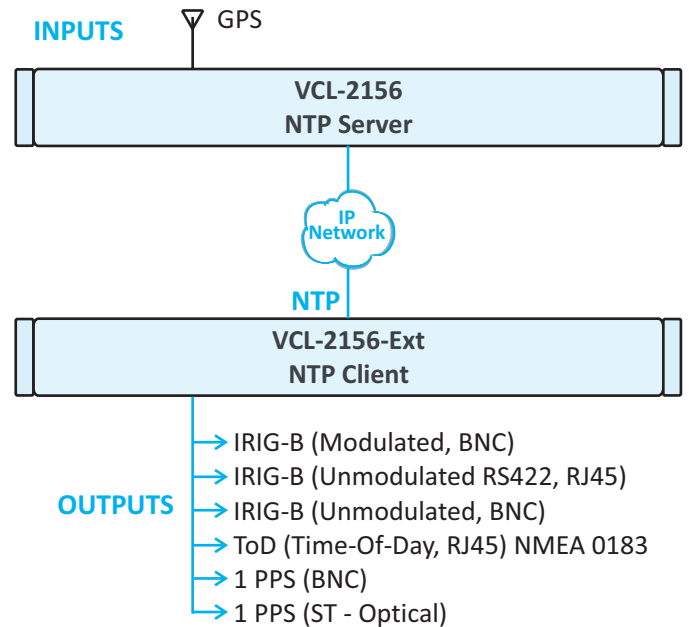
INPUTS

GPS

VCL-2156
NTP Server

IP
Network

NTP

VCL-2156-Ext
NTP Client

OUTPUTS

IRIG-B (Modulated, BNC)
IRIG-B (Unmodulated RS422, RJ45)
IRIG-B (Unmodulated, BNC)
ToD (Time-Of-Day, RJ45) NMEA 0183
1 PPS (BNC)
1 PPS (ST - Optical)